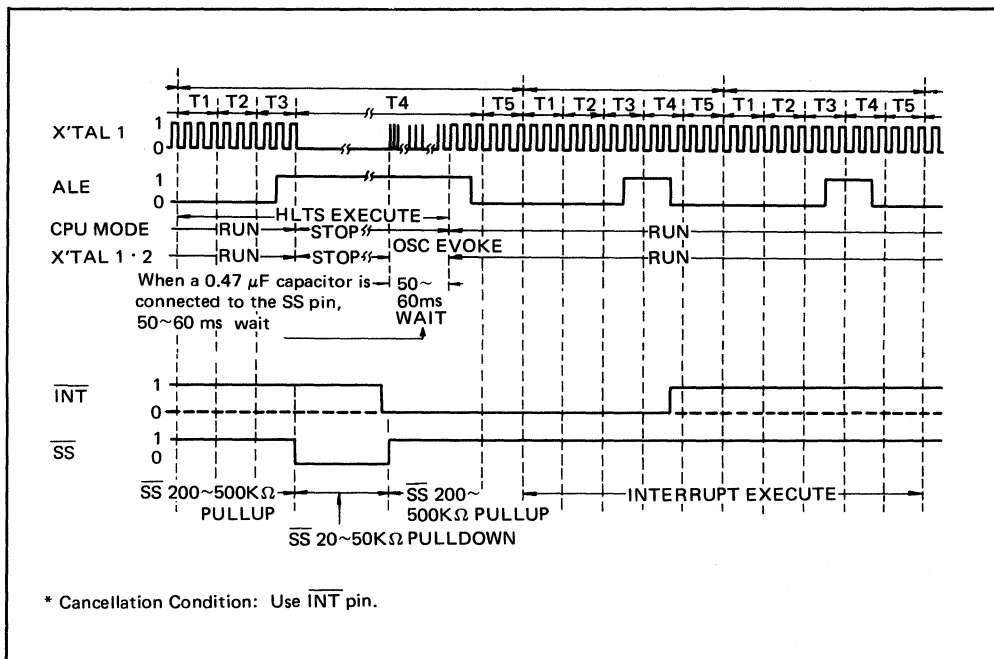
T1 T2 T3 T4 T5 T1 T2 T3 T4 T5 T1 T2 T3 T4 T5

X'TAL 1 1 0

ALE 1 0

HLTS EXECUTE

CPU MODE RUN STOP RUN

X'TAL 1 · 2 RUN STOP OSC EVOKE RUN

When a 0.47 $\mu$F capacitor is connected to the SS pin, 50~60 ms wait

50~ 60ms WAIT

$\overline{INT}$ 1 0

$\overline{SS}$ 1 0

$\overline{SS}$ 200~500K$\Omega$ PULLUP

$\overline{SS}$ 200~ 500K$\Omega$ PULLUP

INTERRUPT EXECUTE

$\overline{SS}$ 20~50K$\Omega$ PULLDOWN

* Cancellation Condition: Use $\overline{INT}$ pin.